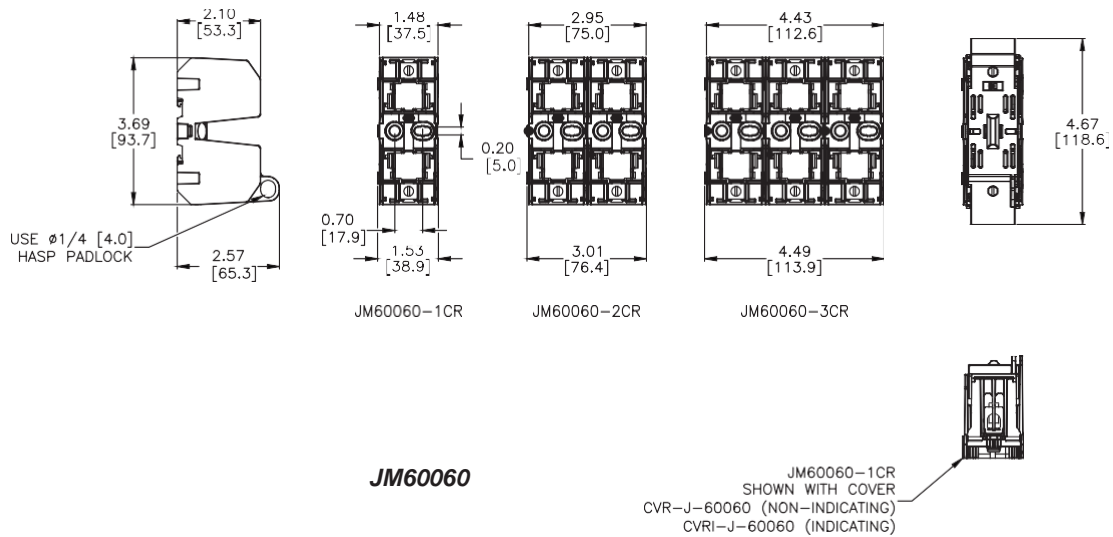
2.10
[53.3]

3.69
[93.7]

USE ø1/4 [4.0]
HASP PADLOCK

2.57
[65.3]

1.48
[37.5]

0.20
[5.0]

0.70
[17.9]

1.53
[38.9]

JM60060–1CR

2.95
[75.0]

3.01
[76.4]

JM60060–2CR

4.43
[112.6]

4.49
[113.9]

JM60060–3CR

4.67
[118.6]

JM60060

JM60060–1CR
SHOWN WITH COVER
CVR–J–60060 (NON–INDICATING)
CVRI–J–60060 (INDICATING)